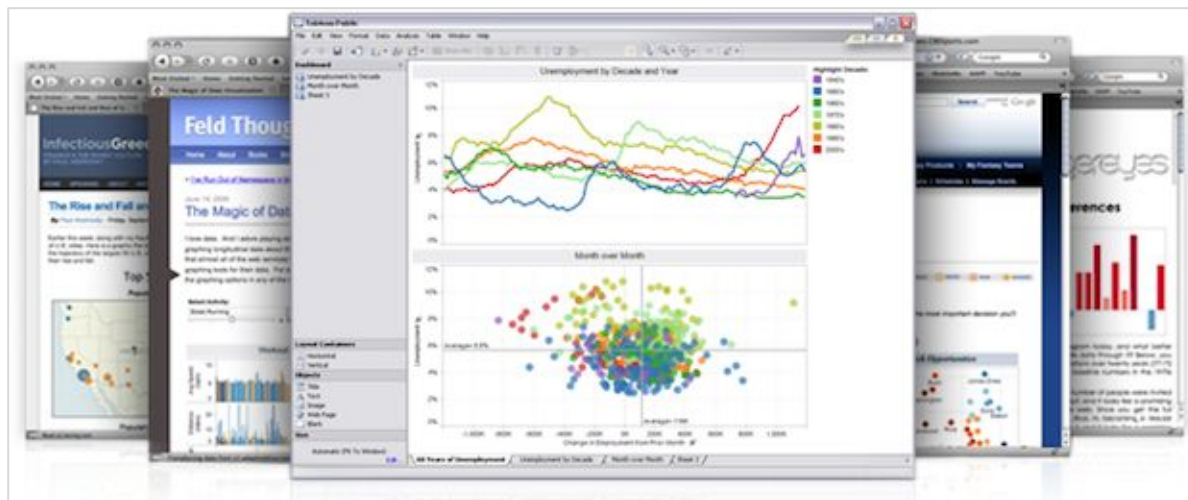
Tableau Public

File Edit View Format Data Analysis Table Window Help

Dashboard

Unemployment by Decade

Month over Month

Sheet 3

Unemployment by Decade and Year

Highlight Decade

1940's

1950's

1960's

1970's

1980's

1990's

2000's

12%

10%

8%

6%

4%

2%

0%

Unemployment %

Month over Month

Change in Unemployment from Prior Month

Layout Containers

Horizontal

Vertical

Objects

Title

Text

Image

Web Page

Blank

Size

Automatic (Fit To Window)

60 Years of Unemployment

Unemployment by Decade

Month over Month

Sheet 3

InfectiousGreed

The Rise and Fall and

Top

Feld Thoug

Home About Books

The Magic of Dat

June 14, 2008

Google

My Fantasy Teams

gereyes

erences